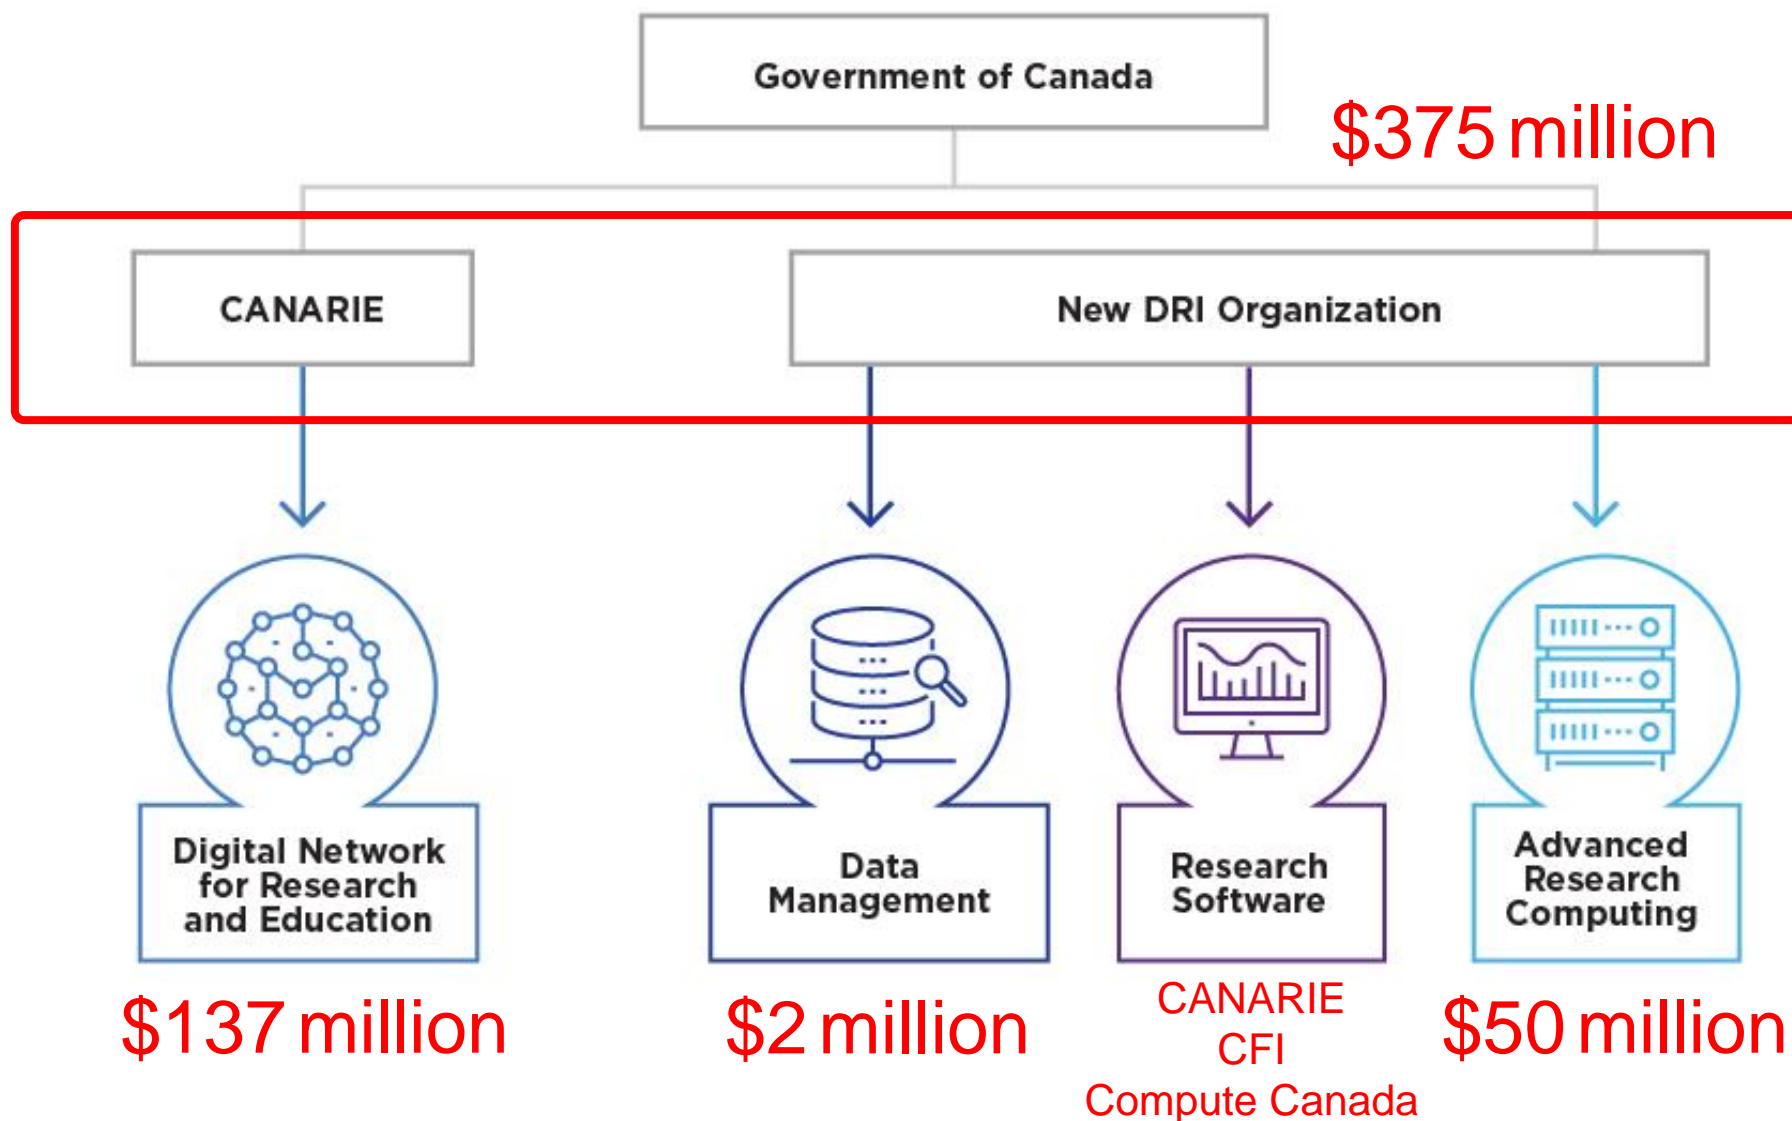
Government of Canada

$375 million

CANARIE

New DRI Organization

Digital Network for Research and Education

$137 million

Data Management

$2 million

Research Software

CANARIE
CFI
Compute Canada

Advanced Research Computing

$50 million